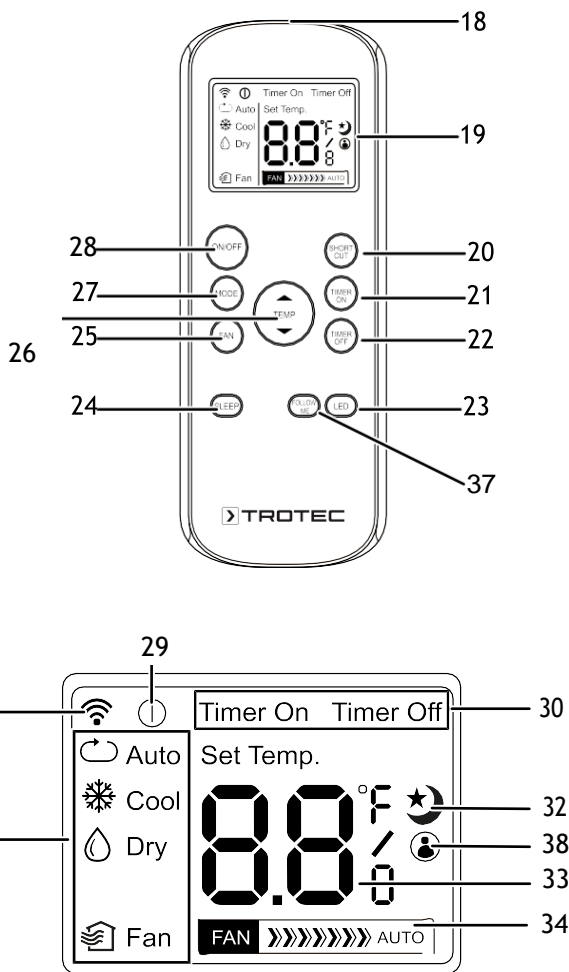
18

Timer On Timer Off
Auto Set Temp.
Cool
Dry
Fan
8.8 °F
FAN AUTO

19

28 ON/OFF
SHORT CUT 20
27 MODE
TIMER ON 21
TEMP
26
25 FAN
TIMER OFF 22
24 SLEEP
FOLLOW ME
LED 23
37

TROTEC

29
Timer On Timer Off 30
Auto Set Temp.
Cool
Dry
Fan
°F
32
38
33
FAN AUTO 34